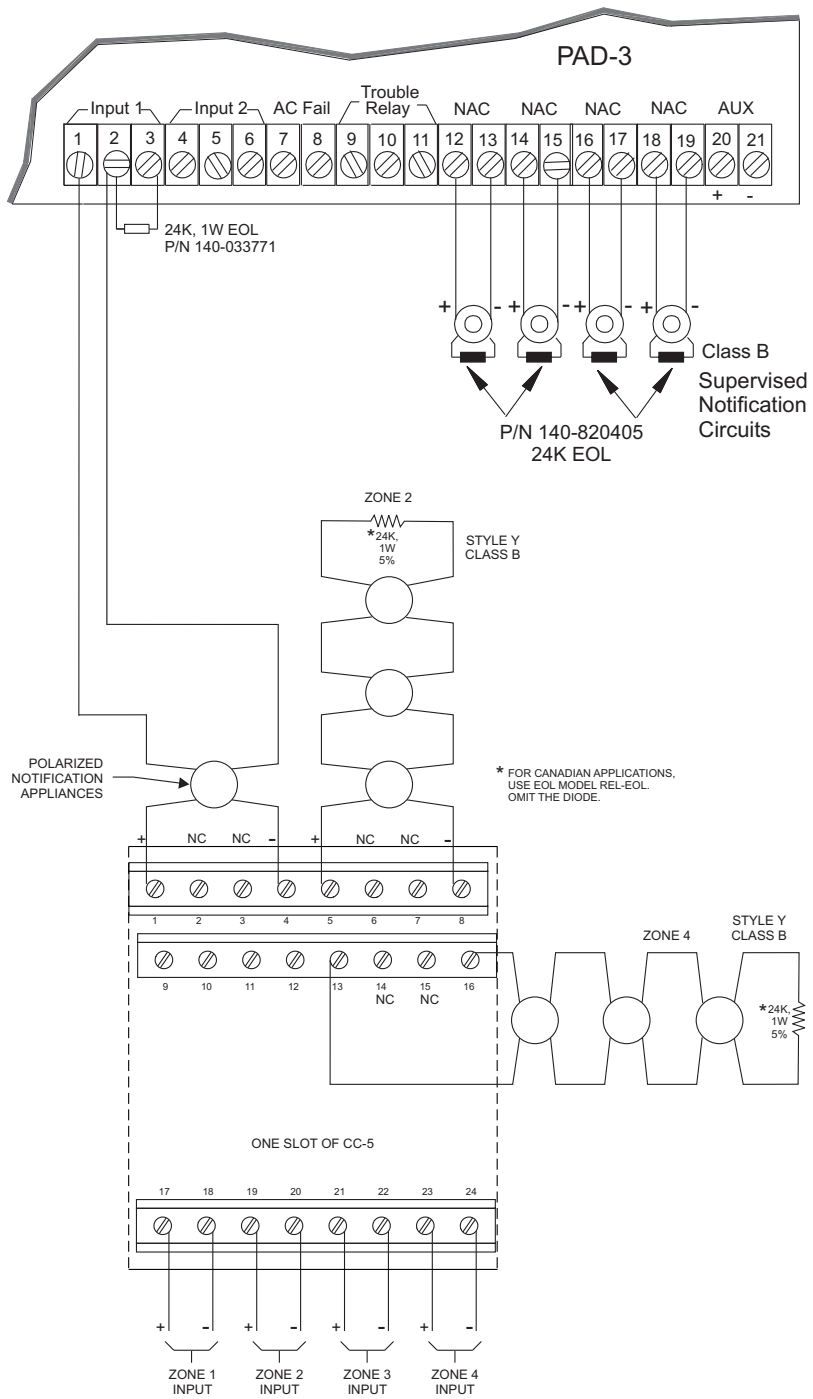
PAD-3

Input 1 Input 2 AC Fail Trouble Relay NAC NAC NAC NAC AUX

1 2 3 4 5 6 7 8 9 10 11 12 13 14 15 16 17 18 19 20 21

+ -

24K, 1W EOL
P/N 140-033771

+ - + - + - + -

Class B
Supervised Notification Circuits

P/N 140-820405
24K EOL

ZONE 2

*24K, 1W 5%

STYLE Y
CLASS B

POLARIZED NOTIFICATION APPLIANCES

* FOR CANADIAN APPLICATIONS, USE EOL MODEL REL-EOL. OMIT THE DIODE.

+ NC NC - + NC NC -

1 2 3 4 5 6 7 8

ZONE 4

STYLE Y
CLASS B

9 10 11 12 13 14 15 16
NC NC

*24K, 1W 5%

ONE SLOT OF CC-5

17 18 19 20 21 22 23 24

+ - + - + - + -

ZONE 1 INPUT
ZONE 2 INPUT
ZONE 3 INPUT
ZONE 4 INPUT